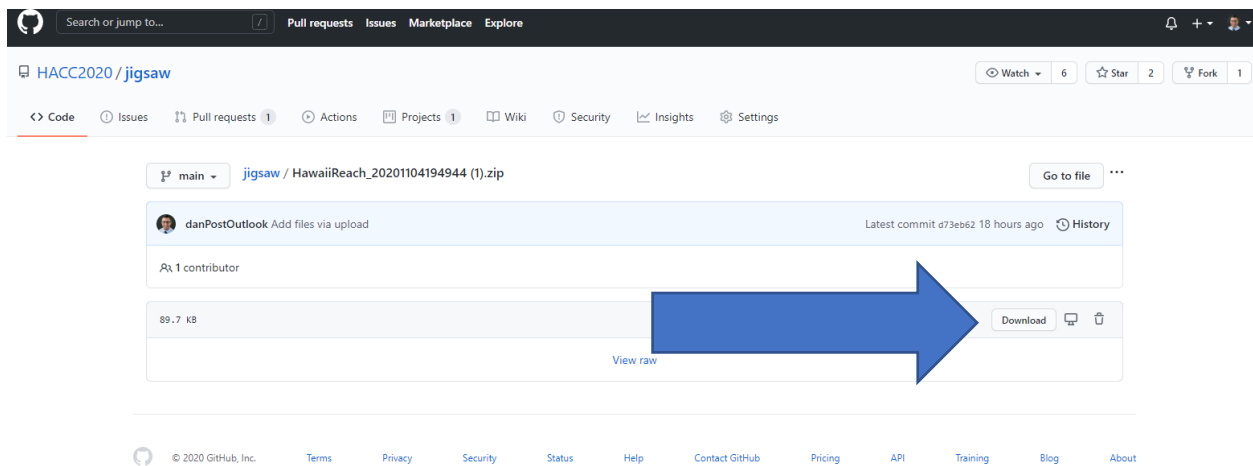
Search or jump to... / Pull requests Issues Marketplace Explore

HACC2020 / jigsaw

Watch 6 Star 2 Fork 1

Code Issues Pull requests 1 Actions Projects 1 Wiki Security Insights Settings

main jigsaw / HawaiiReach_20201104194944 (1).zip

Go to file

danPostOutlook Add files via upload

Latest commit d73eb62 18 hours ago History

1 contributor

89.7 KB

Download

View raw

© 2020 GitHub, Inc. Terms Privacy Security Status Help Contact GitHub Pricing API Training Blog About